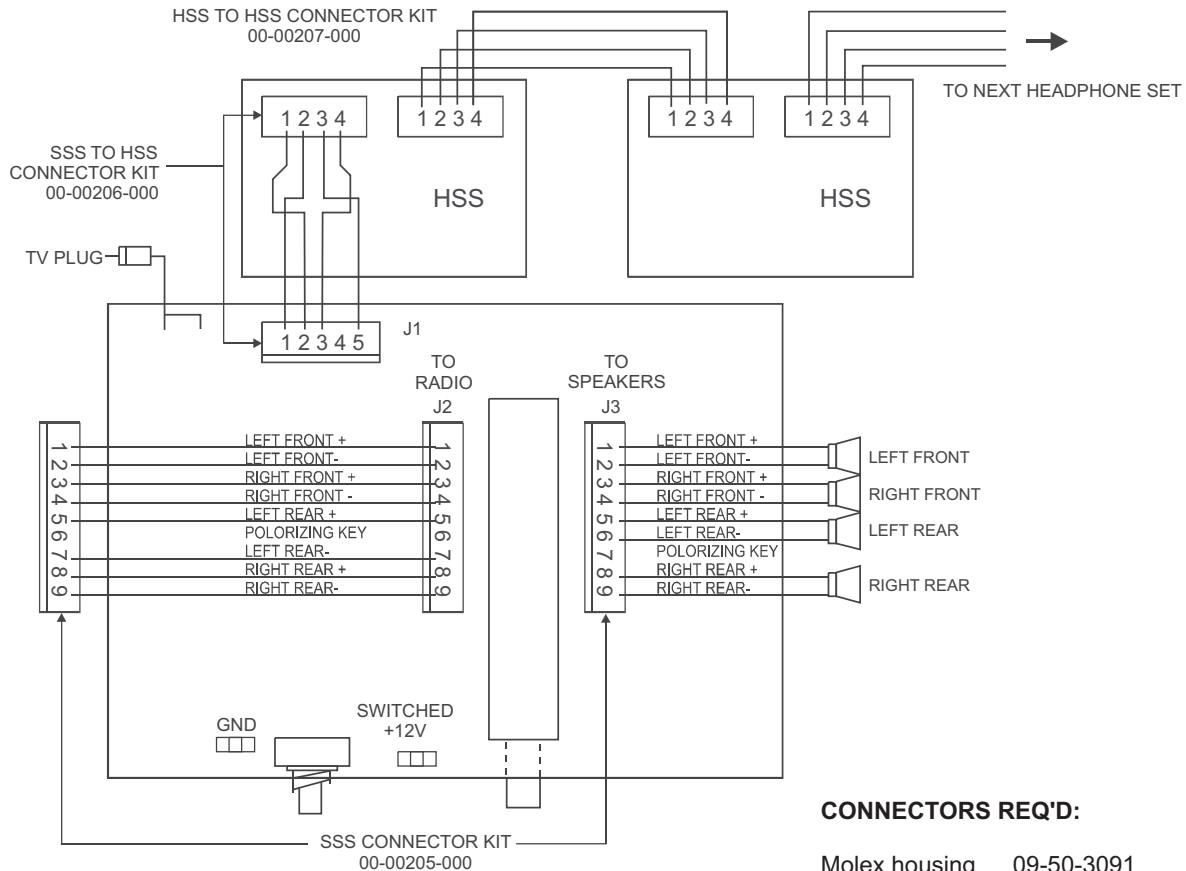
HSS TO HSS CONNECTOR KIT
00-00207-000

TO NEXT HEADPHONE SET

SSS TO HSS
CONNECTOR KIT
00-00206-000

1 2 3 4

1 2 3 4

HSS

1 2 3 4

1 2 3 4

HSS

TV PLUG

1 2 3 4 5

J1

TO
RADIO
J2

TO
SPEAKERS
J3

1 2 3 4 5 6 7 8 9

LEFT FRONT +
LEFT FRONT-
RIGHT FRONT +
RIGHT FRONT -
LEFT REAR +
POLORIZING KEY
LEFT REAR-
RIGHT REAR +
RIGHT REAR-

1 2 3 4 5 6 7 8 9

1 2 3 4 5 6 7 8 9

LEFT FRONT +
LEFT FRONT-
RIGHT FRONT +
RIGHT FRONT -
LEFT REAR +
LEFT REAR-
POLORIZING KEY
RIGHT REAR +
RIGHT REAR-

LEFT FRONT
RIGHT FRONT
LEFT REAR
RIGHT REAR

GND

SWITCHED
+12V

SSS CONNECTOR KIT
00-00205-000

CONNECTORS REQ'D:

Molex housing 09-50-3091